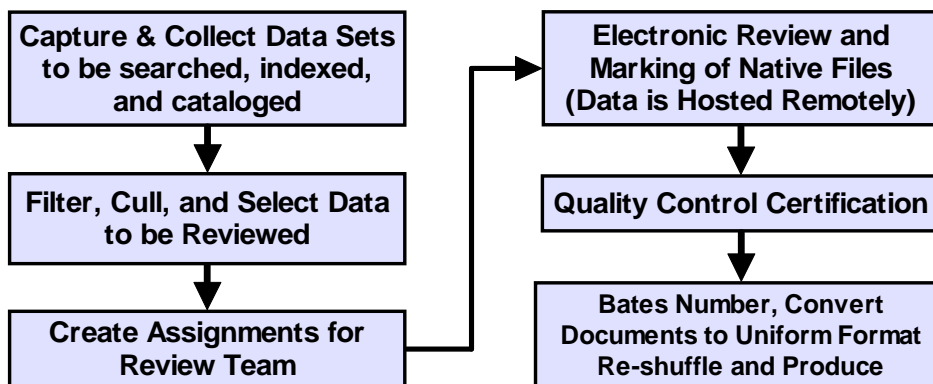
Capture & Collect Data Sets to be searched, indexed, and cataloged

Filter, Cull, and Select Data to be Reviewed

Create Assignments for Review Team

Electronic Review and Marking of Native Files (Data is Hosted Remotely)

Quality Control Certification

Bates Number, Convert Documents to Uniform Format Re-shuffle and Produce